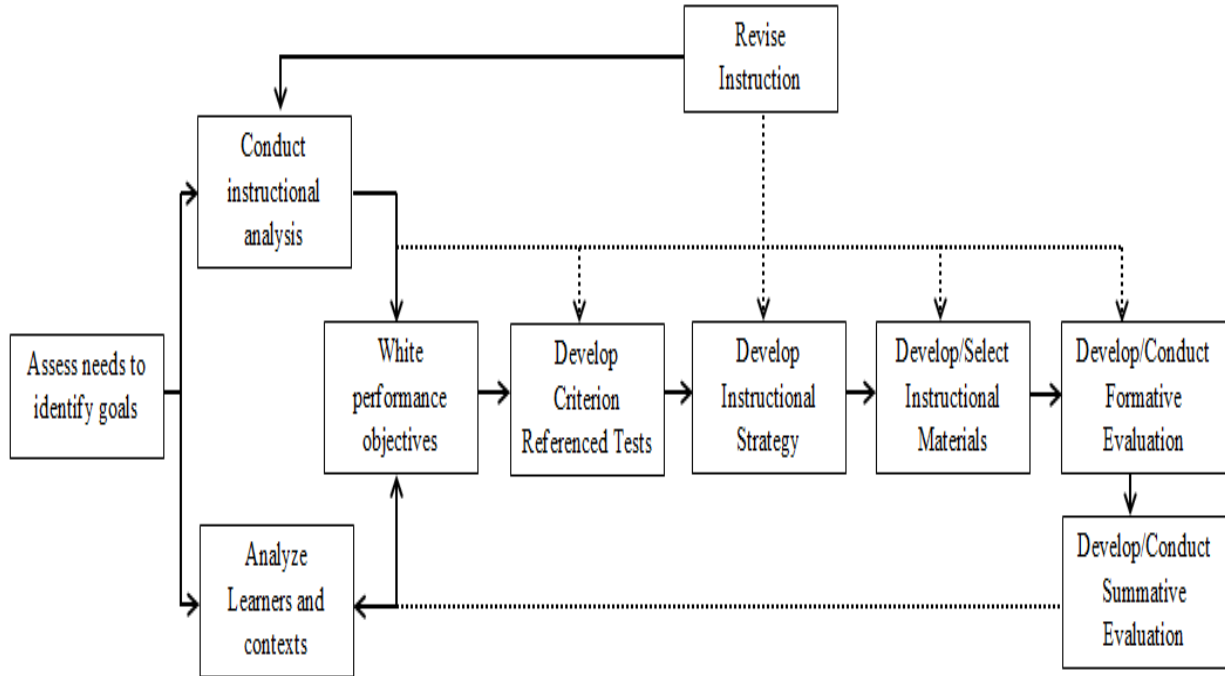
Revise Instruction

Conduct instructional analysis

Assess needs to identify goals

White performance objectives

Develop Criterion Referenced Tests

Develop Instructional Strategy

Develop/Select Instructional Materials

Develop/Conduct Formative Evaluation

Analyze Learners and contexts

Develop/Conduct Summative Evaluation